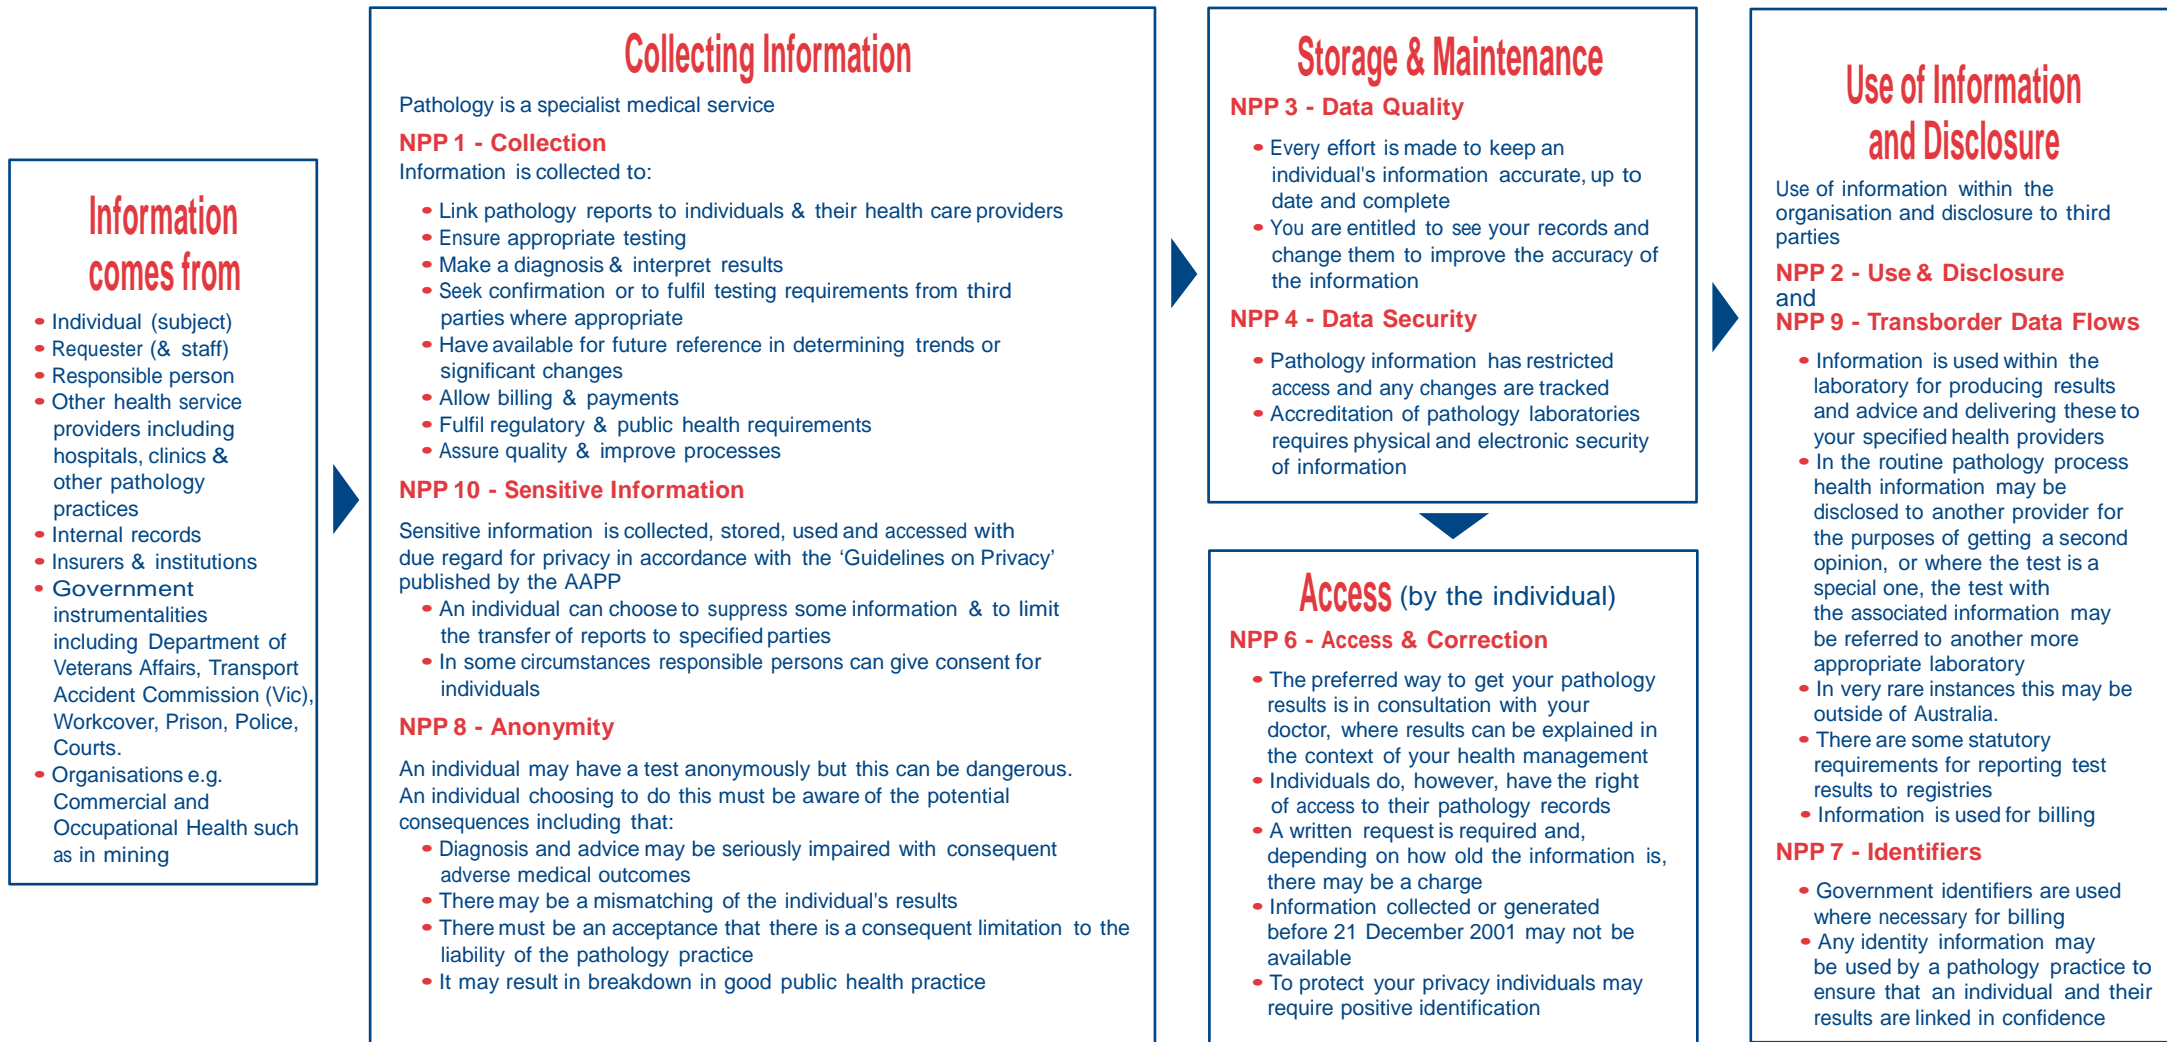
Information comes from

- Individual (subject)
- Requester (& staff)
- Responsible person
- Other health service providers including hospitals, clinics & other pathology practices
- Internal records
- Insurers & institutions
- Government instrumentalities including Department of Veterans Affairs, Transport Accident Commission (Vic), Workcover, Prison, Police, Courts.
- Organisations e.g. Commercial and Occupational Health such as in mining

Collecting Information

Pathology is a specialist medical service

NPP 1 - Collection

Information is collected to:

- Link pathology reports to individuals & their health care providers
- Ensure appropriate testing
- Make a diagnosis & interpret results
- Seek confirmation or to fulfil testing requirements from third parties where appropriate
- Have available for future reference in determining trends or significant changes
- Allow billing & payments
- Fulfil regulatory & public health requirements
- Assure quality & improve processes

NPP 10 - Sensitive Information

Sensitive information is collected, stored, used and accessed with due regard for privacy in accordance with the 'Guidelines on Privacy' published by the AAPP

- An individual can choose to suppress some information & to limit the transfer of reports to specified parties
- In some circumstances responsible persons can give consent for individuals

NPP 8 - Anonymity

An individual may have a test anonymously but this can be dangerous. An individual choosing to do this must be aware of the potential consequences including that:

- Diagnosis and advice may be seriously impaired with consequent adverse medical outcomes
- There may be a mismatching of the individual's results
- There must be an acceptance that there is a consequent limitation to the liability of the pathology practice
- It may result in breakdown in good public health practice

Storage & Maintenance

NPP 3 - Data Quality

- Every effort is made to keep an individual's information accurate, up to date and complete
- You are entitled to see your records and change them to improve the accuracy of the information

NPP 4 - Data Security

- Pathology information has restricted access and any changes are tracked
- Accreditation of pathology laboratories requires physical and electronic security of information

Access (by the individual)

NPP 6 - Access & Correction

- The preferred way to get your pathology results is in consultation with your doctor, where results can be explained in the context of your health management
- Individuals do, however, have the right of access to their pathology records
- A written request is required and, depending on how old the information is, there may be a charge
- Information collected or generated before 21 December 2001 may not be available
- To protect your privacy individuals may require positive identification

Use of Information and Disclosure

Use of information within the organisation and disclosure to third parties

NPP 2 - Use & Disclosure
and
NPP 9 - Transborder Data Flows

- Information is used within the laboratory for producing results and advice and delivering these to your specified health providers
- In the routine pathology process health information may be disclosed to another provider for the purposes of getting a second opinion, or where the test is a special one, the test with the associated information may be referred to another more appropriate laboratory
- In very rare instances this may be outside of Australia.
- There are some statutory requirements for reporting test results to registries
- Information is used for billing

NPP 7 - Identifiers

- Government identifiers are used where necessary for billing
- Any identity information may be used by a pathology practice to ensure that an individual and their results are linked in confidence